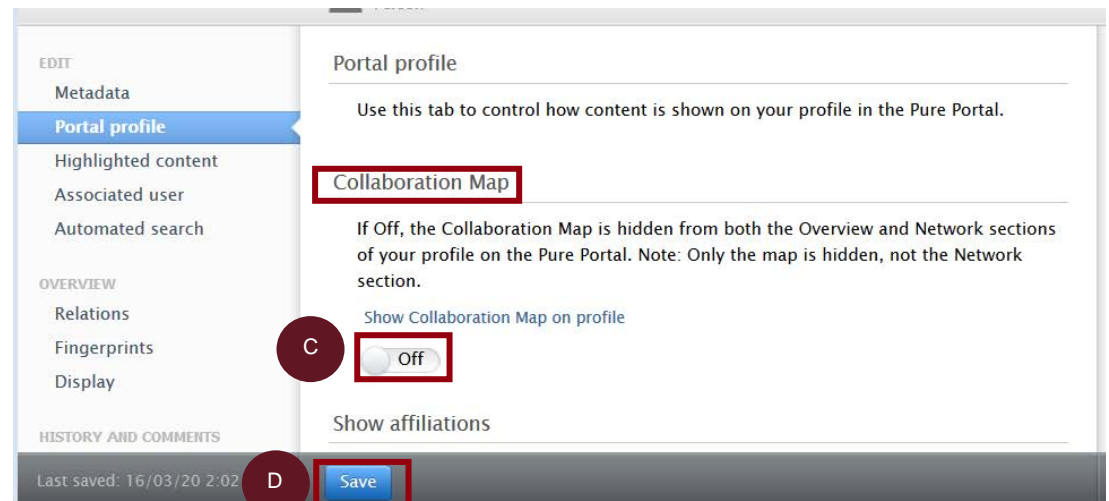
EDIT
Metadata
Portal profile
Highlighted content
Associated user
Automated search

OVERVIEW
Relations
Fingerprints
Display

HISTORY AND COMMENTS

Portal profile

Use this tab to control how content is shown on your profile in the Pure Portal.

Collaboration Map

If Off, the Collaboration Map is hidden from both the Overview and Network sections of your profile on the Pure Portal. Note: Only the map is hidden, not the Network section.

Show Collaboration Map on profile

C

Off

Show affiliations

Last saved: 16/03/20 2:02

D

Save